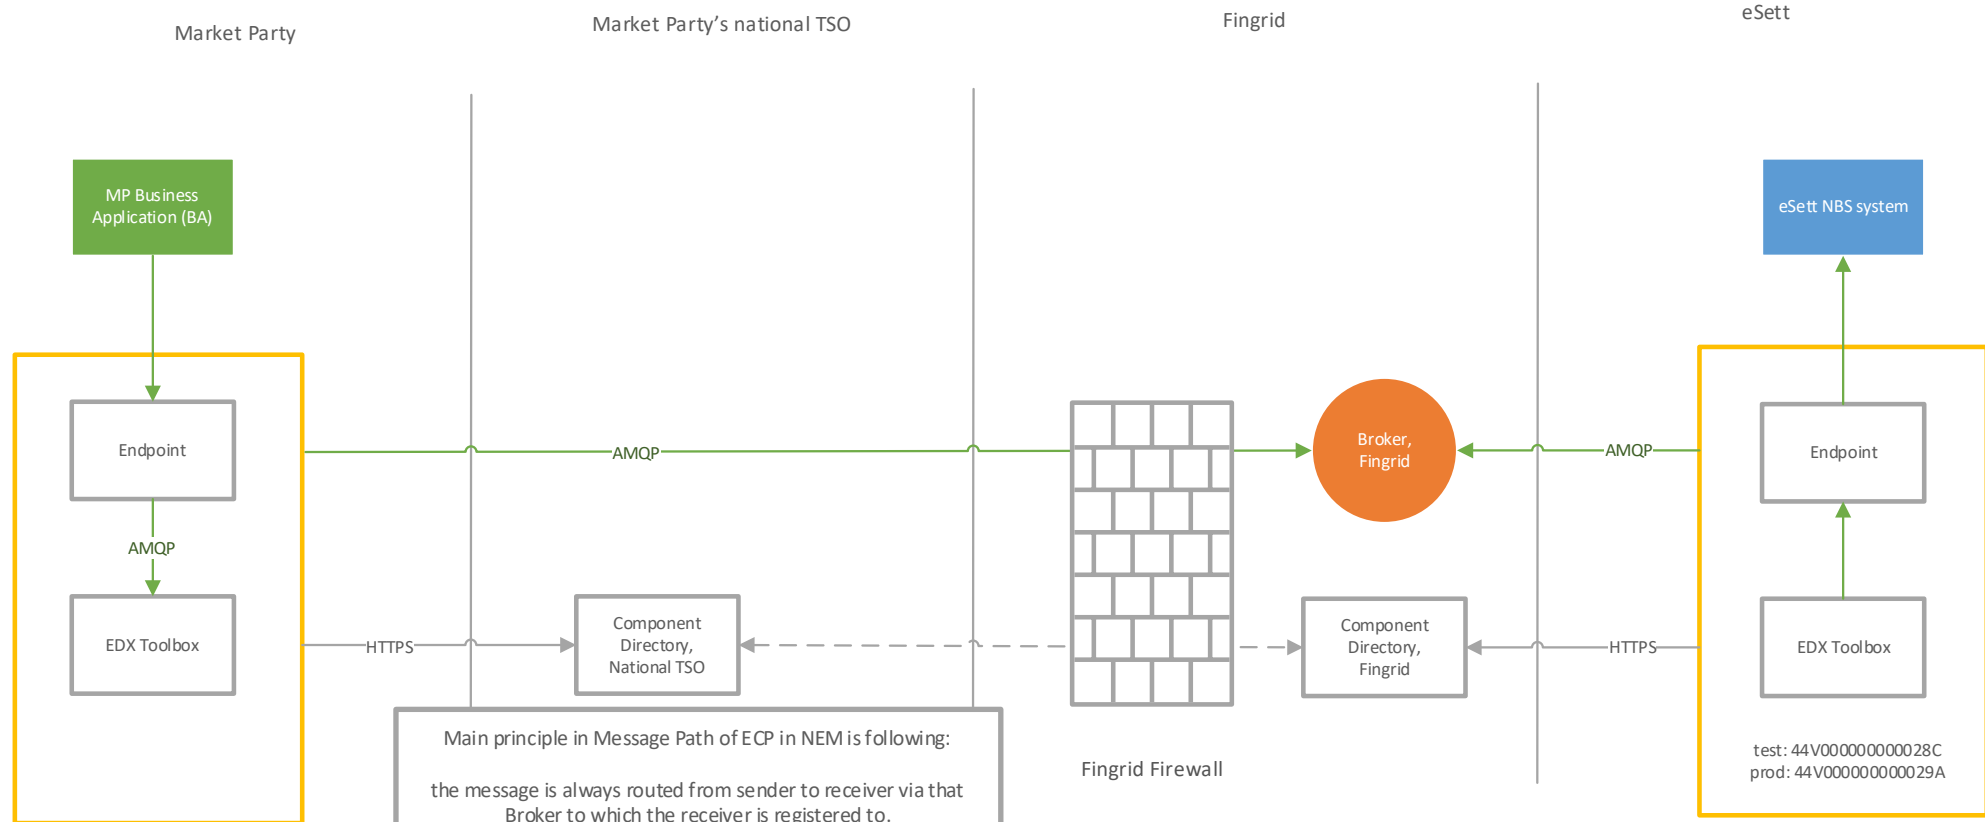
Market Party

Market Party's national TSO

Fingrid

eSett

MP Business Application (BA)

eSett NBS system

Endpoint

AMQP

Broker, Fingrid

AMQP

Endpoint

AMQP

EDX Toolbox

HTTPS

Component Directory, National TSO

Component Directory, Fingrid

HTTPS

EDX Toolbox

Main principle in Message Path of ECP in NEM is following:

the message is always routed from sender to receiver via that Broker to which the receiver is registered to.

Fingrid Firewall

test: 44V000000000028C
prod: 44V000000000029A